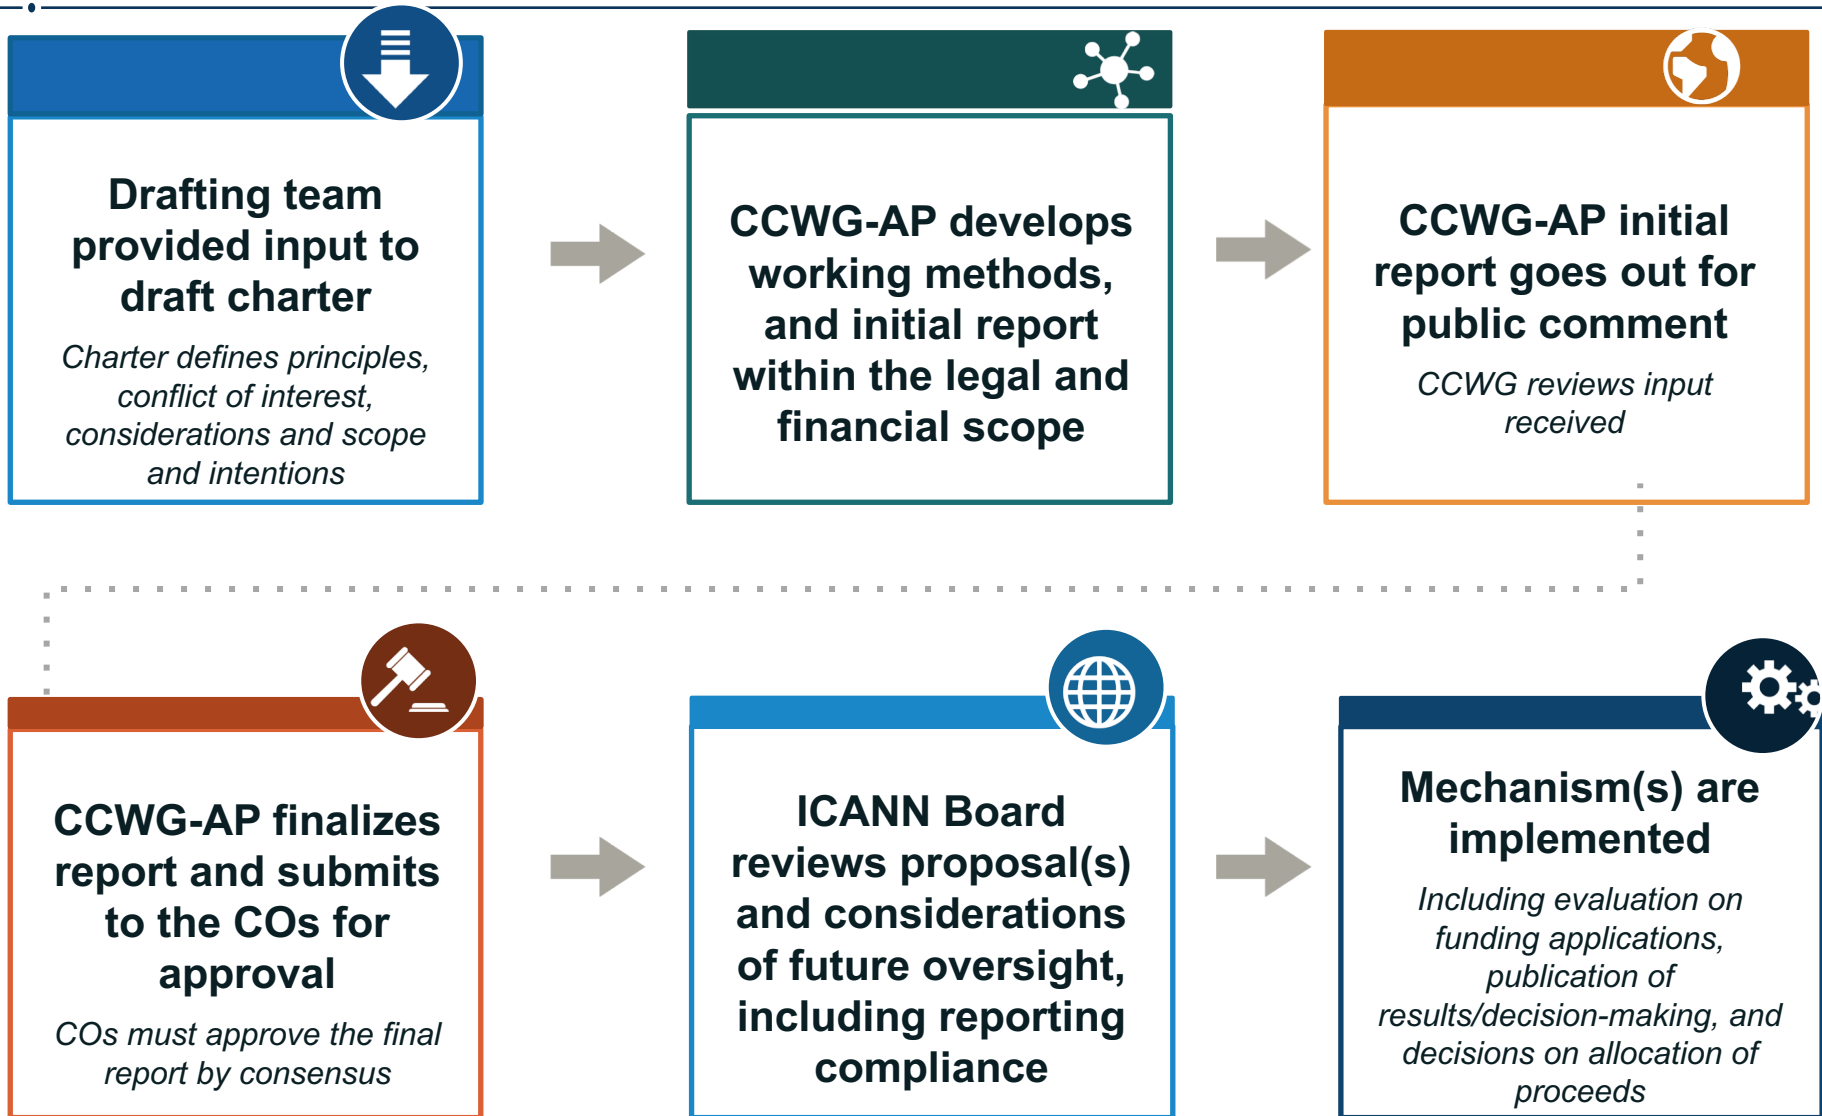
Drafting team provided input to draft charter

Charter defines principles, conflict of interest, considerations and scope and intentions

CCWG-AP develops working methods, and initial report within the legal and financial scope

CCWG-AP initial report goes out for public comment

CCWG reviews input received

CCWG-AP finalizes report and submits to the COs for approval

COs must approve the final report by consensus

ICANN Board reviews proposal(s) and considerations of future oversight, including reporting compliance

Mechanism(s) are implemented

Including evaluation on funding applications, publication of results/decision-making, and decisions on allocation of proceeds